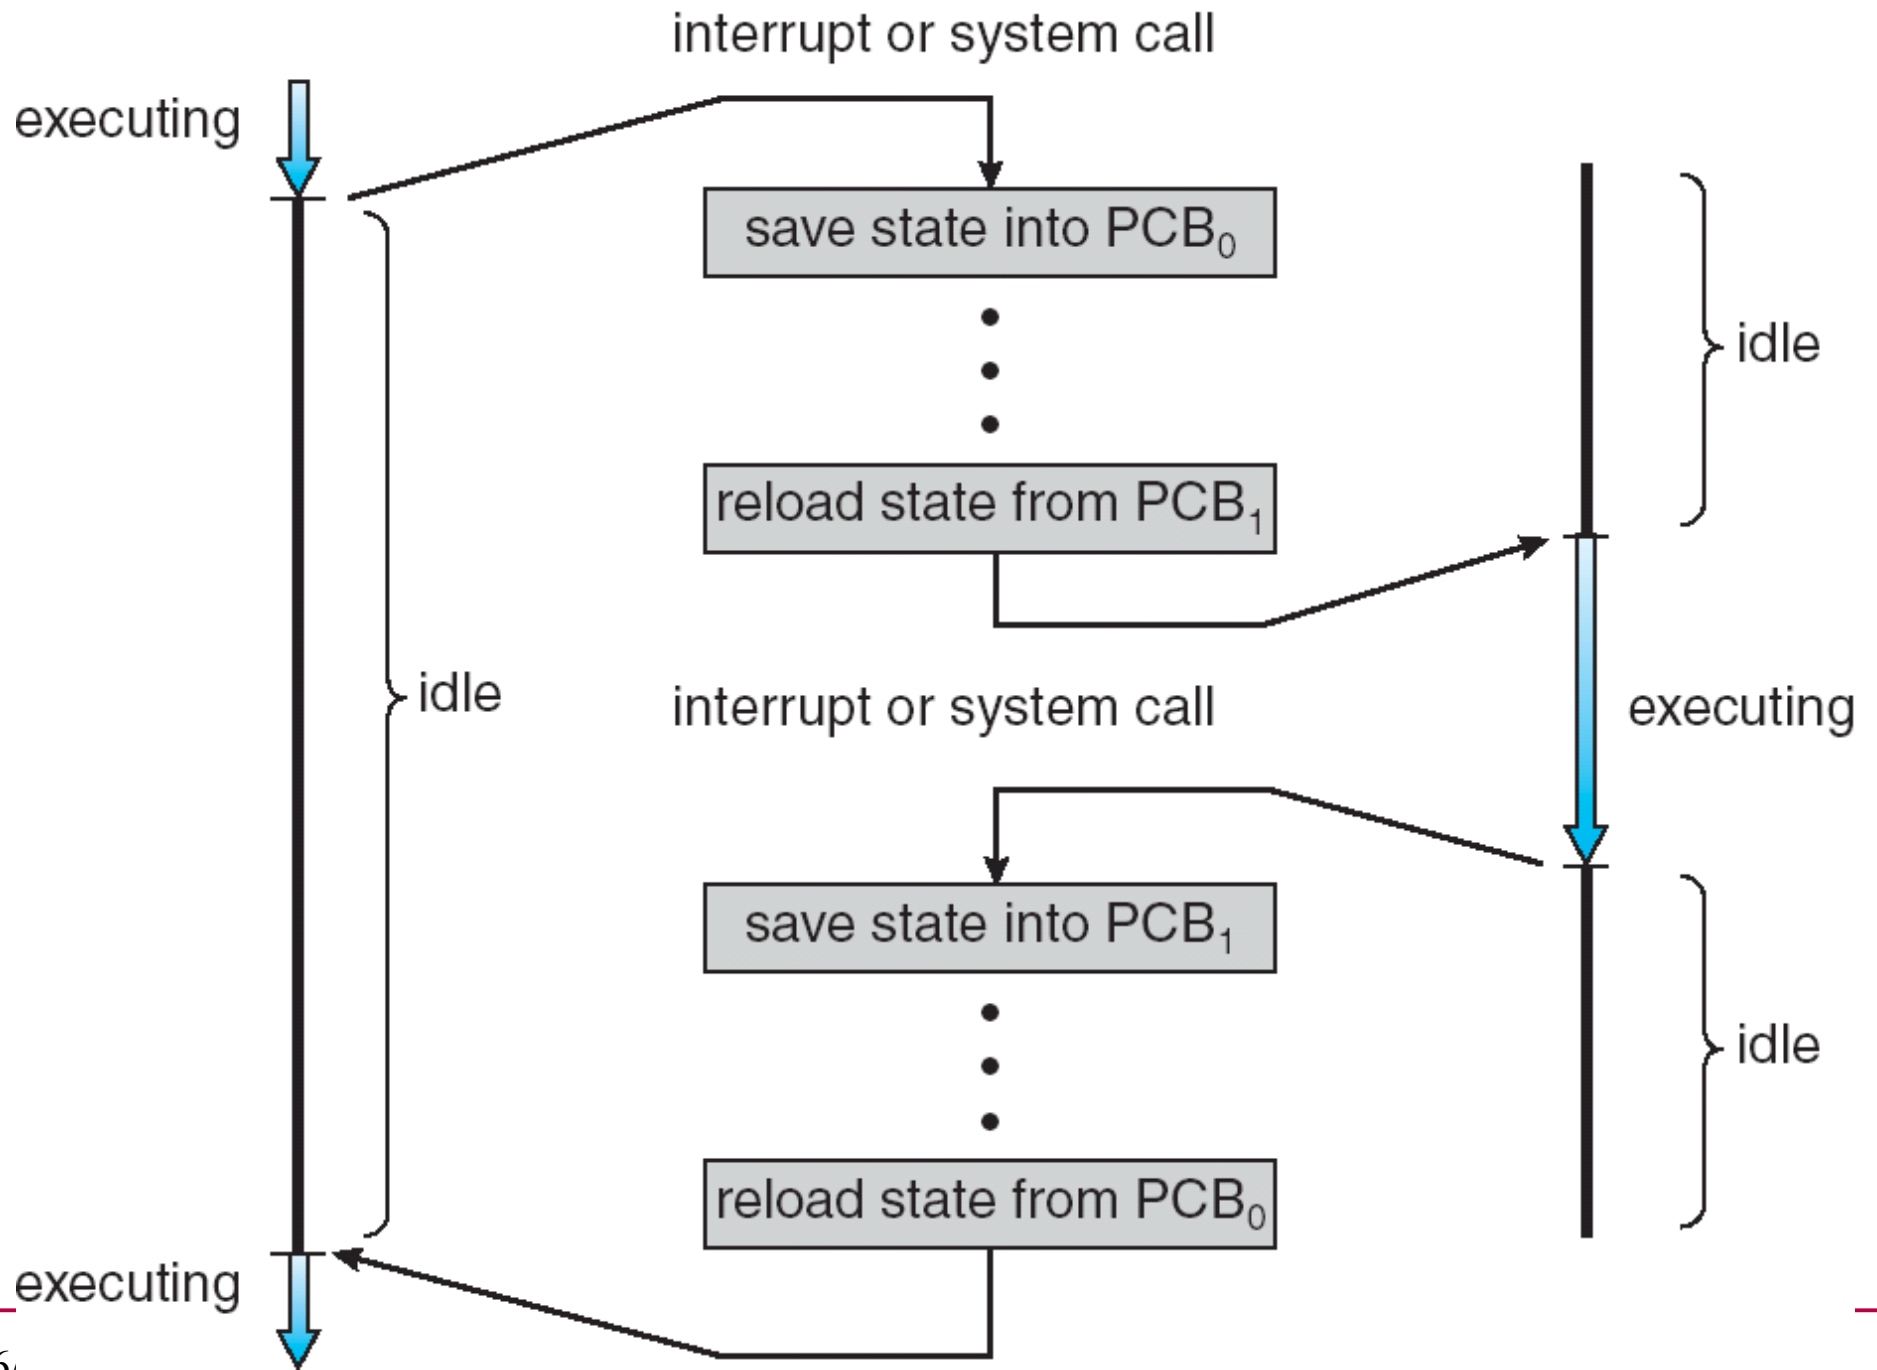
interrupt or system call

executing

save state into $PCB_0$

idle

reload state from $PCB_1$

idle

interrupt or system call

executing

save state into $PCB_1$

idle

reload state from $PCB_0$

executing